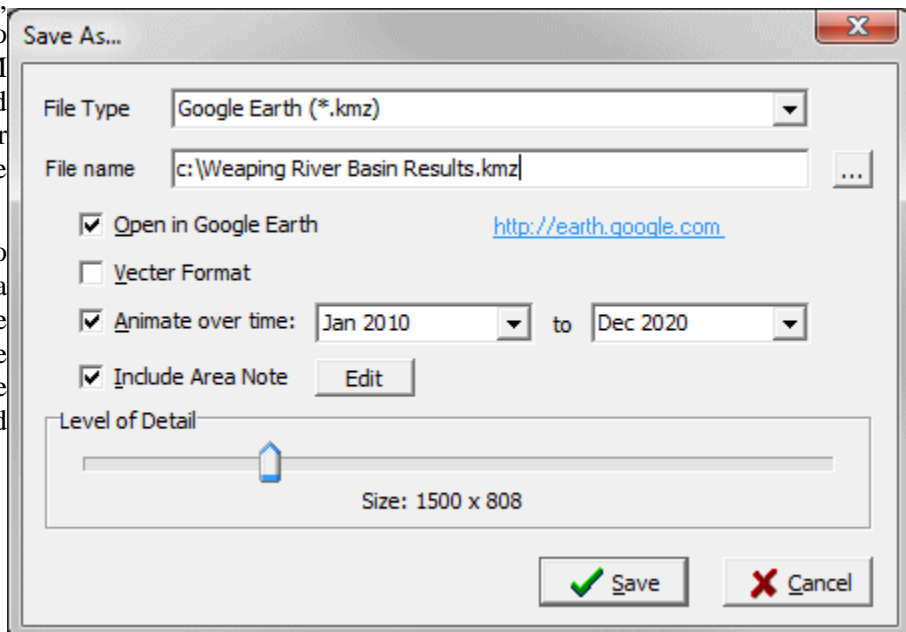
Save As...

File Type Google Earth (*.kmz)

File name c:\Weaping River Basin Results.kmz ...

Open in Google Earth http://earth.google.com

Vecter Format

Animate over time: Jan 2010 to Dec 2020

Include Area Note Edit

Level of Detail

Size: 1500 x 808

Save

Cancel